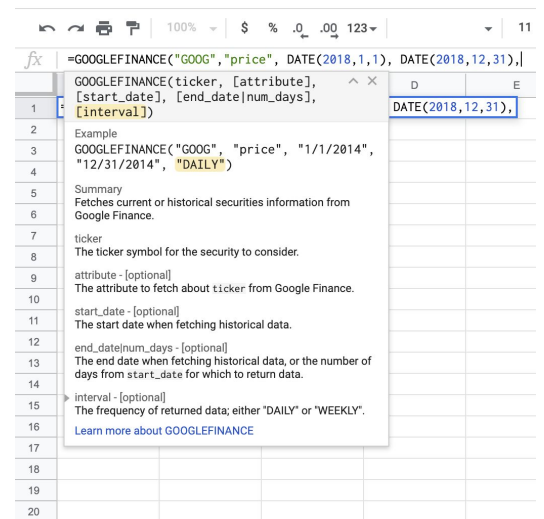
100% $ % .0 .00 123 11

fx =GOOGLEFINANCE("GOOG","price", DATE(2018,1,1), DATE(2018,12,31),

GOOGLEFINANCE(ticker, [attribute], [start_date], [end_date|num_days], [interval])

D E

1 = DATE(2018,12,31),

Example
GOOGLEFINANCE("GOOG", "price", "1/1/2014", "12/31/2014", "DAILY")

Summary
Fetches current or historical securities information from Google Finance.

ticker
The ticker symbol for the security to consider.

attribute - [optional]
The attribute to fetch about ticker from Google Finance.

start_date - [optional]
The start date when fetching historical data.

end_date|num_days - [optional]
The end date when fetching historical data, or the number of days from start_date for which to return data.

interval - [optional]
The frequency of returned data; either "DAILY" or "WEEKLY".

Learn more about GOOGLEFINANCE

2
3
4
5
6
7
8
9
10
11
12
13
14
15
16
17
18
19
20